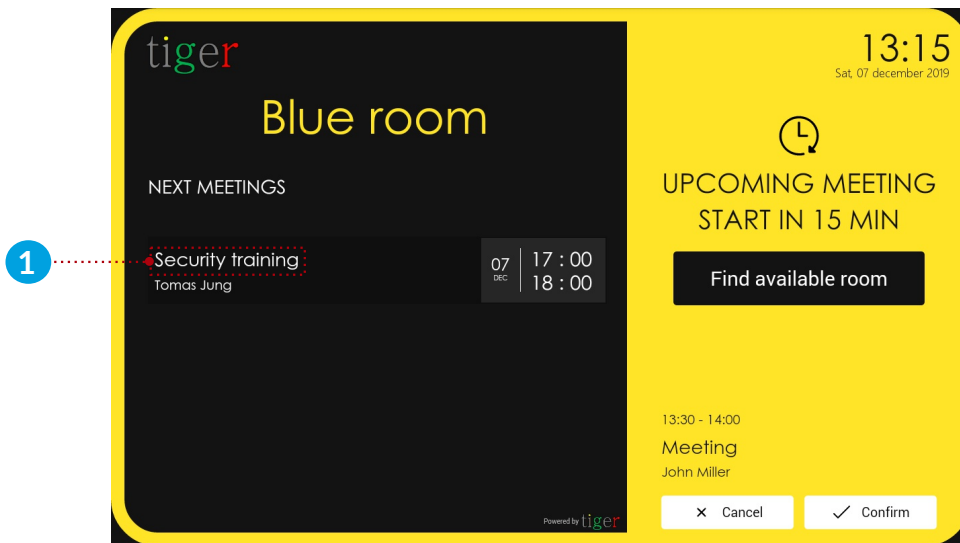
tiger

Blue room

NEXT MEETINGS

1

Security training
Tomas Jung

07
DEC

17 : 00
18 : 00

Powered by tiger

13:15
Sat, 07 december 2019

UPCOMING MEETING START IN 15 MIN

Find available room

13:30 - 14:00
Meeting
John Miller

✕ Cancel

✓ Confirm